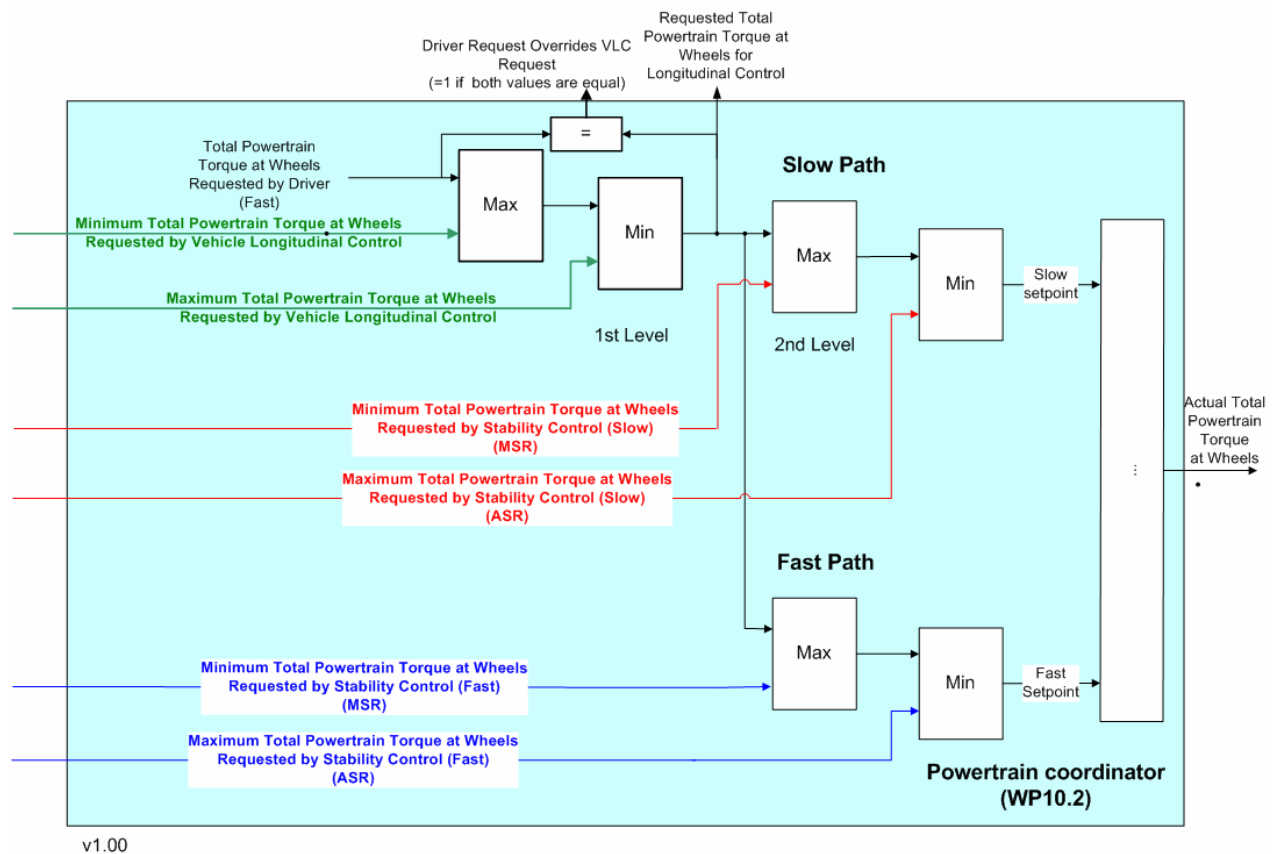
Driver Request Overrides VLC Request
(=1 if both values are equal)

Requested Total Powertrain Torque at Wheels for Longitudinal Control

=

Total Powertrain Torque at Wheels Requested by Driver (Fast)

Max

Min

Slow Path

Minimum Total Powertrain Torque at Wheels Requested by Vehicle Longitudinal Control

Maximum Total Powertrain Torque at Wheels Requested by Vehicle Longitudinal Control

1st Level

Max

Min

Slow setpoint

2nd Level

Minimum Total Powertrain Torque at Wheels Requested by Stability Control (Slow) (MSR)

Maximum Total Powertrain Torque at Wheels Requested by Stability Control (Slow) (ASR)

Actual Total Powertrain Torque at Wheels

⋮

Fast Path

Max

Min

Fast Setpoint

Minimum Total Powertrain Torque at Wheels Requested by Stability Control (Fast) (MSR)

Maximum Total Powertrain Torque at Wheels Requested by Stability Control (Fast) (ASR)

Powertrain coordinator (WP10.2)

v1.00